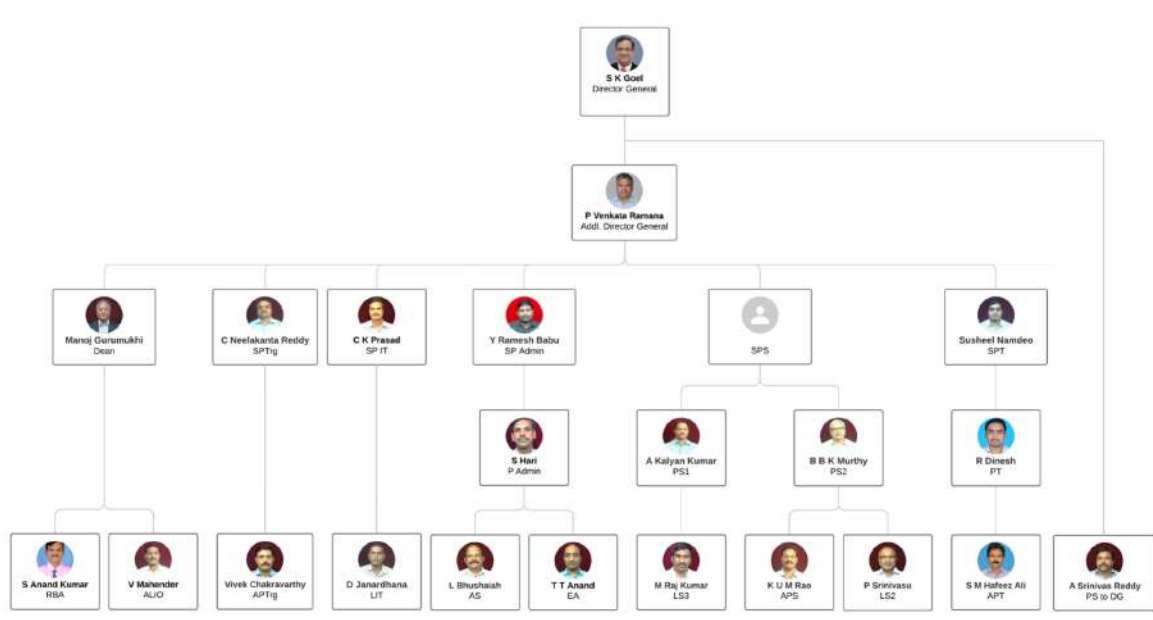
S K Goel
Director General

P Venkata Ramana
Addl. Director General

Manoj Gurumukhi
Dean

C Neelakanta Reddy
SPTrg

C K Prasad
SP IT

Y Ramesh Babu
SP Admin

SPS

Susheel Namdeo
SPT

S Hari
P Admin

A Kalyan Kumar
PS1

B B K Murthy
PS2

R Dinesh
PT

S Anand Kumar
RBA

V Mahender
ALIO

Vivek Chakravarthy
APTrg

D Janardhana
LIT

L Bhushaiah
AS

T T Anand
EA

M Raj Kumar
LS3

K U M Rao
APS

P Srinivasu
LS2

S M Hafeez Ali
APT

A Srinivas Reddy
PS to DG